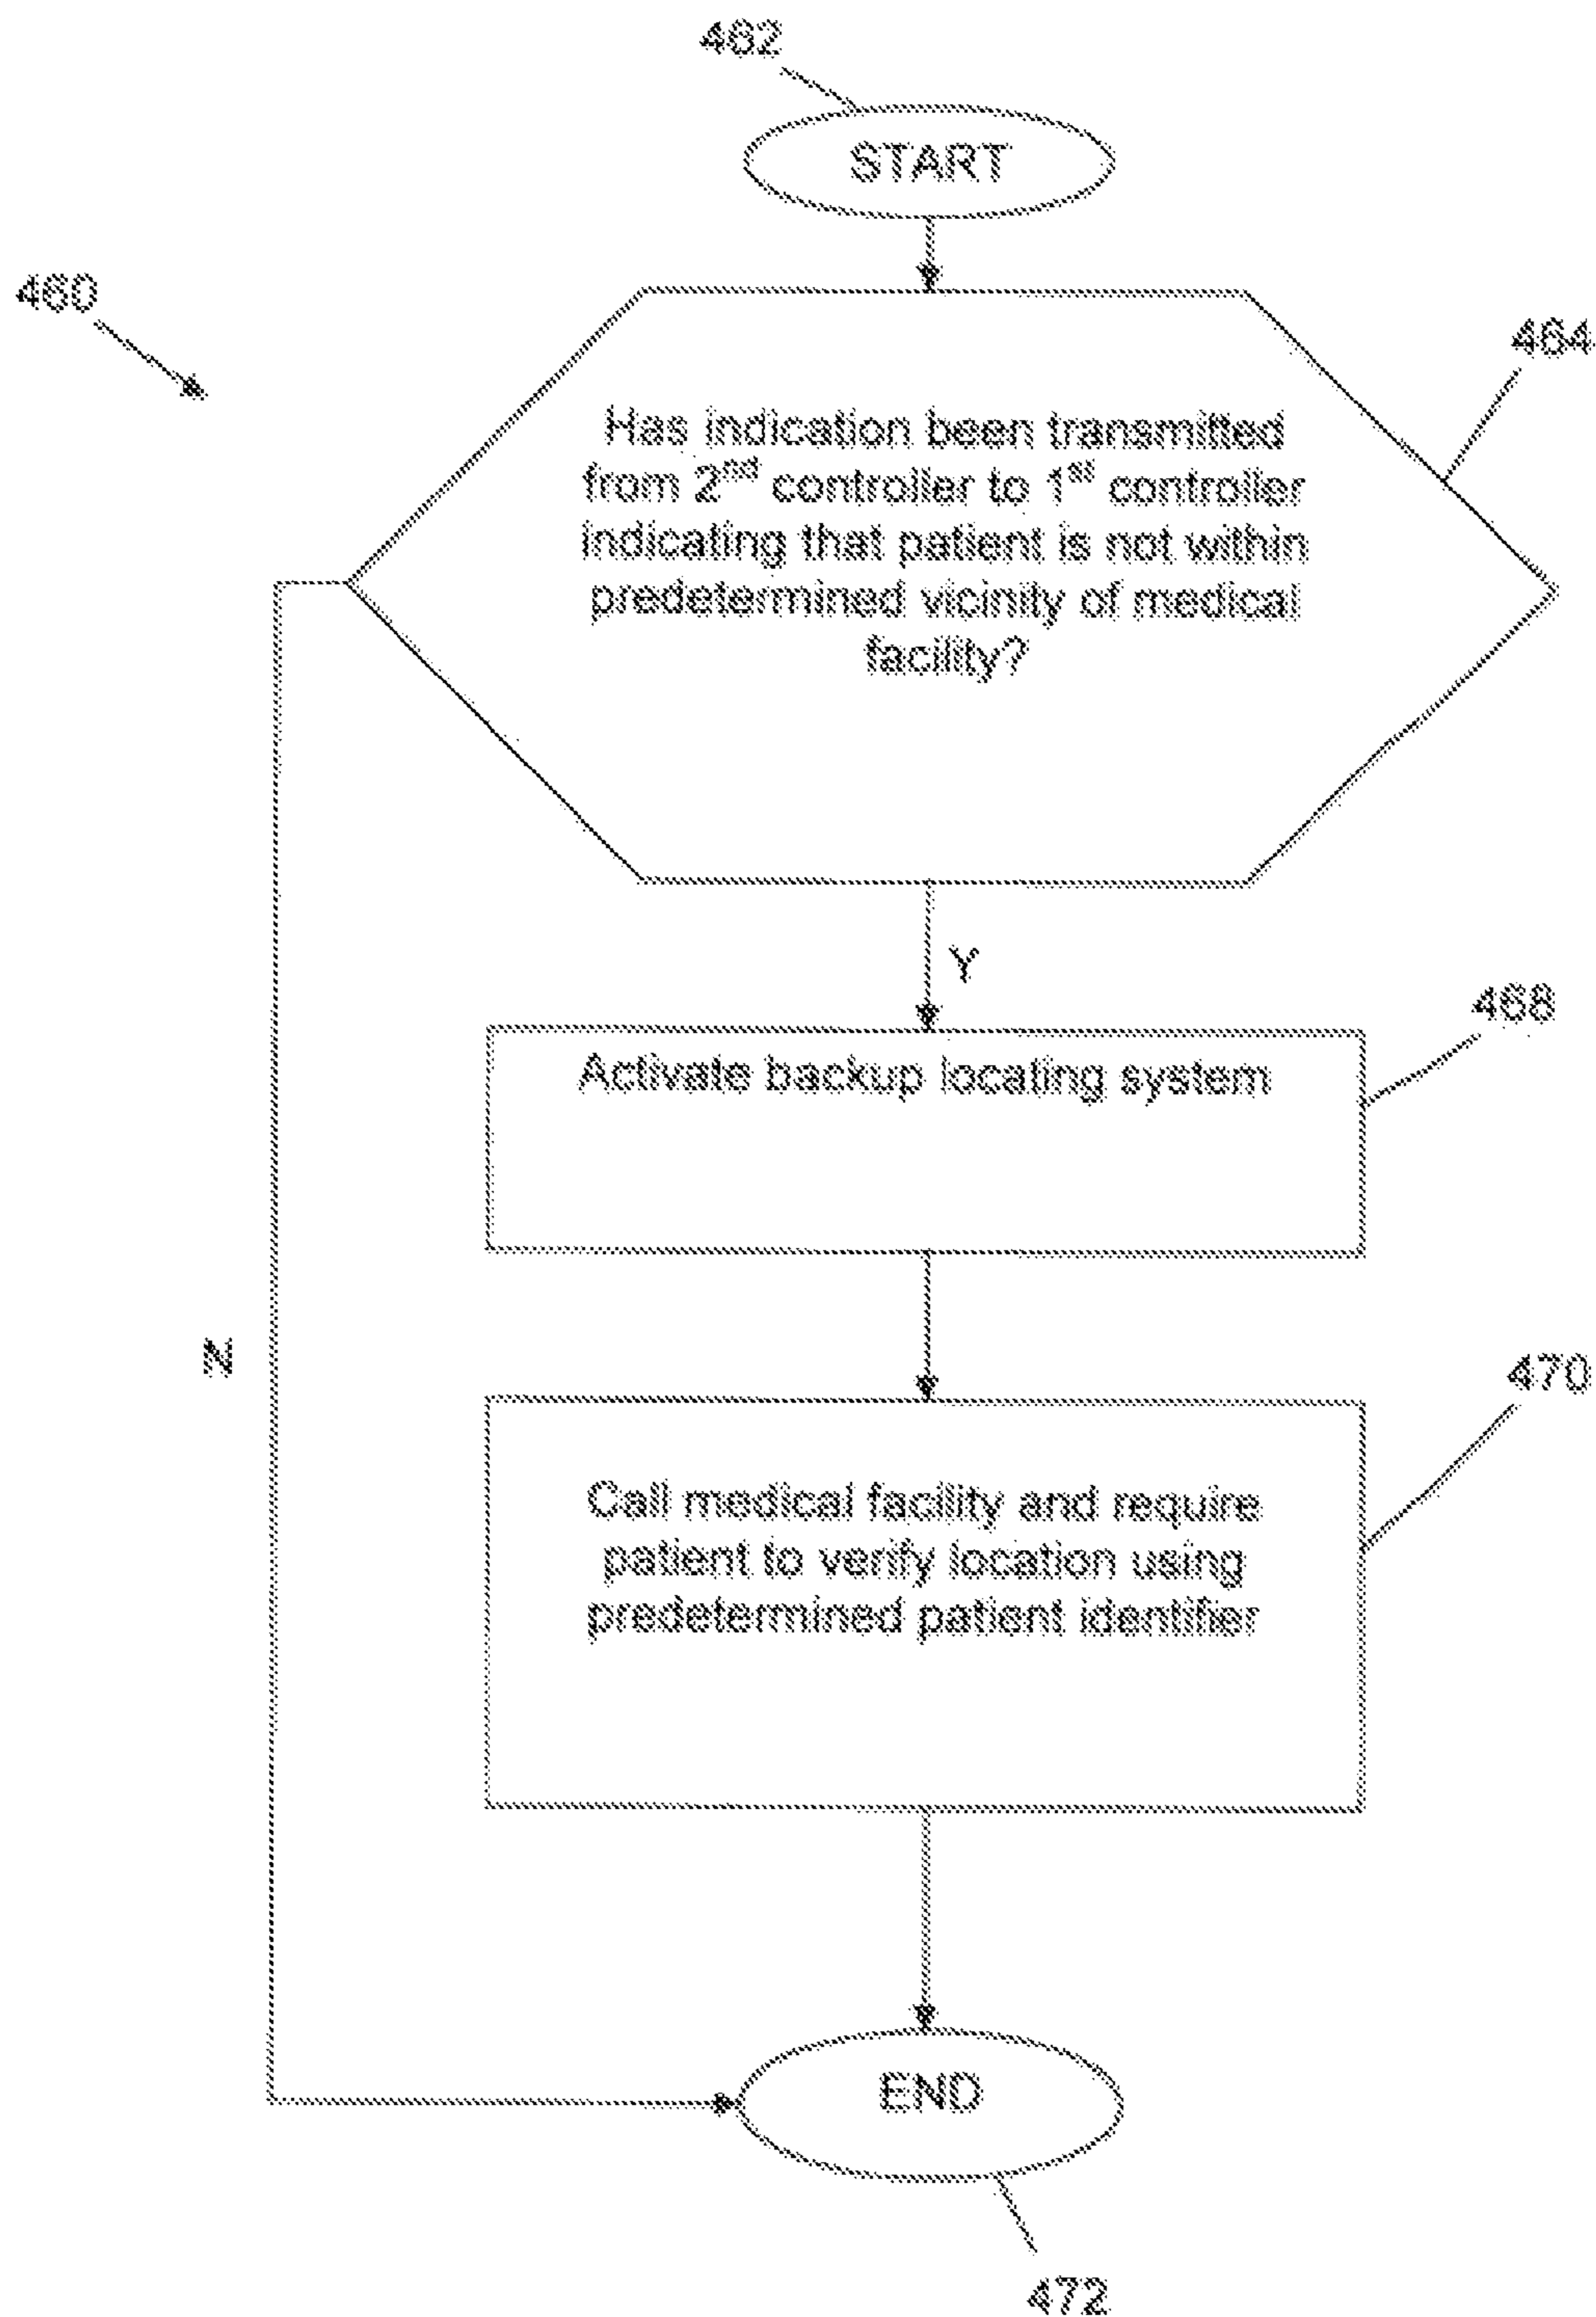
462

START

460

464

Has indication been transmitted from $2^{nd}$ controller to $1^{st}$ controller indicating that patient is not within predetermined vicinity of medical facility?

Y

468

Activate backup locating system

N

470

Call medical facility and require patient to verify location using predetermined patient identifier

END

472